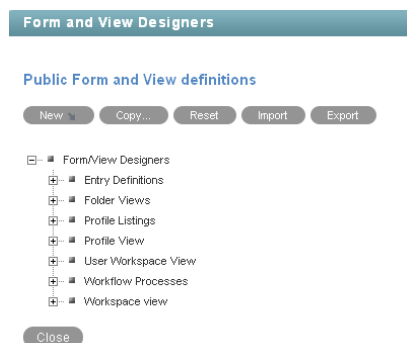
Form and View Designers

Public Form and View definitions

New Copy... Reset Import Export

Form/View Designers
Entry Definitions
Folder Views
Profile Listings
Profile View
User Workspace View
Workflow Processes
Workspace view

Close